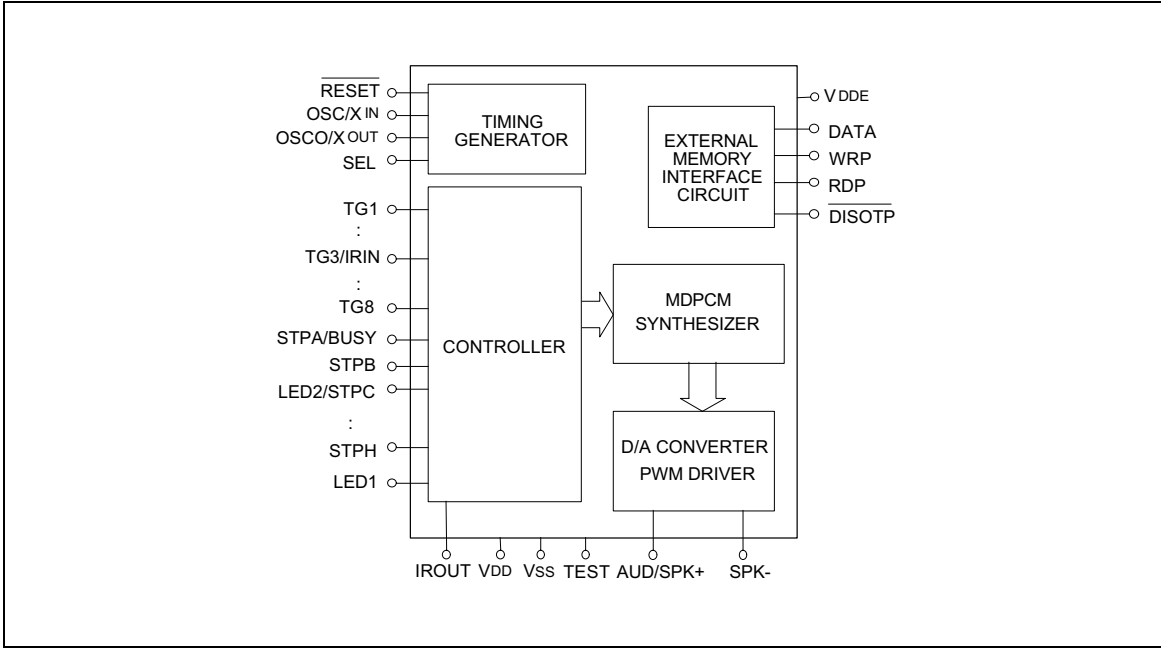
$\overline{\text{RESET}}$
OSC/X IN
OSCO/X OUT
SEL

TIMING GENERATOR

V DDE

EXTERNAL MEMORY INTERFACE CIRCUIT

DATA
WRP
RDP
$\overline{\text{DISOTP}}$

TG1
:
TG3/IRIN
:
TG8
STPA/BUSY
STPB
LED2/STPC
:
STPH
LED1

CONTROLLER

MDPCM SYNTHESIZER

D/A CONVERTER PWM DRIVER

IROUT VDD VSS TEST AUD/SPK+ SPK-